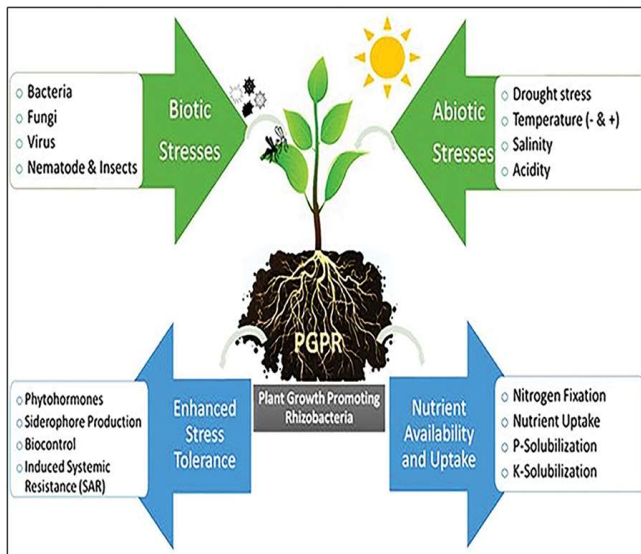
Bacteria
Fungi
Virus
Nematode & Insects

Biotic Stresses

Abiotic Stresses

Drought stress
Temperature (- & +)
Salinity
Acidity

PGPR

Plant Growth Promoting Rhizobacteria

Phytohormones
Siderophore Production
Biocontrol
Induced Systemic Resistance (SAR)

Enhanced Stress Tolerance

Nutrient Availability and Uptake

Nitrogen Fixation
Nutrient Uptake
P-Solubilization
K-Solubilization